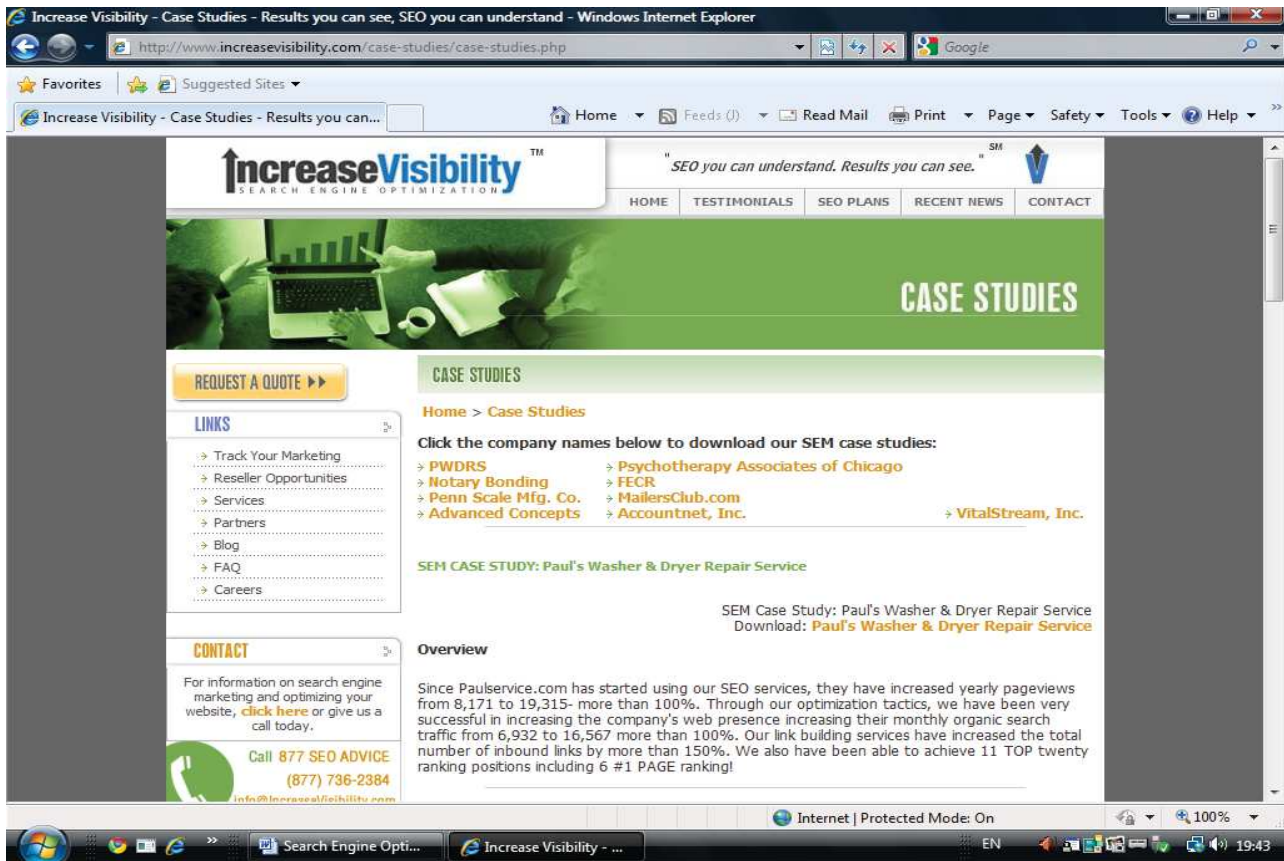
Increase Visibility - Case Studies - Results you can see, SEO you can understand - Windows Internet Explorer

http://www.increasevisibility.com/case-studies/case-studies.php

Google

Favorites | Suggested Sites ▾

Increase Visibility - Case Studies - Results you can...

Home ▾ Feeds (J) ▾ Read Mail Print ▾ Page ▾ Safety ▾ Tools ▾ Help ▾

IncreaseVisibility™
SEARCH ENGINE OPTIMIZATION

"SEO you can understand. Results you can see." SM

HOME | TESTIMONIALS | SEO PLANS | RECENT NEWS | CONTACT

CASE STUDIES

REQUEST A QUOTE ▸▸

LINKS

› Track Your Marketing
› Reseller Opportunities
› Services
› Partners
› Blog
› FAQ
› Careers

CONTACT

For information on search engine marketing and optimizing your website, click here or give us a call today.

Call 877 SEO ADVICE
(877) 736-2384
info@IncreaseVisibility.com

CASE STUDIES

Home > Case Studies

Click the company names below to download our SEM case studies:

› PWDRS
› Notary Bonding
› Penn Scale Mfg. Co.
› Advanced Concepts
› Psychotherapy Associates of Chicago
› FECR
› MailersClub.com
› Accountnet, Inc.
› VitalStream, Inc.

SEM CASE STUDY: Paul's Washer & Dryer Repair Service

SEM Case Study: Paul's Washer & Dryer Repair Service
Download: Paul's Washer & Dryer Repair Service

Overview

Since Paulservice.com has started using our SEO services, they have increased yearly pageviews from 8,171 to 19,315- more than 100%. Through our optimization tactics, we have been very successful in increasing the company's web presence increasing their monthly organic search traffic from 6,932 to 16,567 more than 100%. Our link building services have increased the total number of inbound links by more than 150%. We also have been able to achieve 11 TOP twenty ranking positions including 6 #1 PAGE ranking!

Internet | Protected Mode: On
100%

Search Engine Opti... | Increase Visibility - ...
EN 19:43